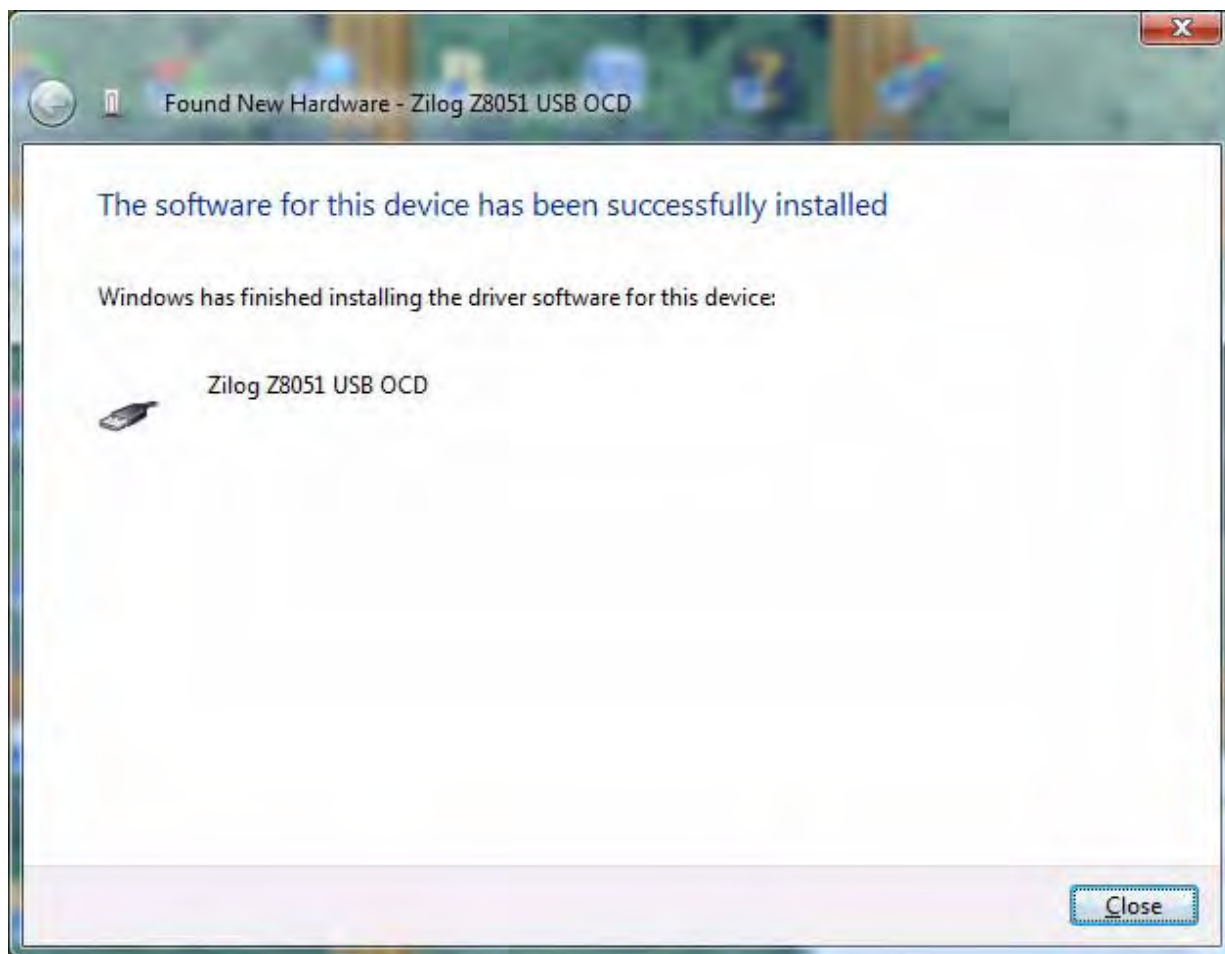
Found New Hardware - Zilog Z8051 USB OCD

The software for this device has been successfully installed

Windows has finished installing the driver software for this device:

Zilog Z8051 USB OCD

Close